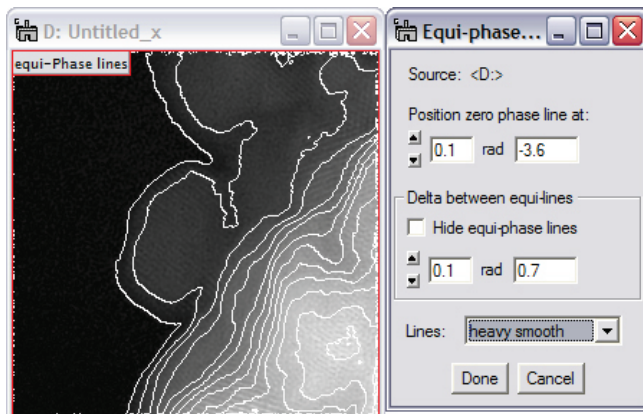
D: Untitled_x

equi-Phase lines

Equi-phase...

Source: <D:>

Position zero phase line at:

0.1 rad -3.6

Delta between equi-lines

Hide equi-phase lines

0.1 rad 0.7

Lines: heavy smooth

Done Cancel